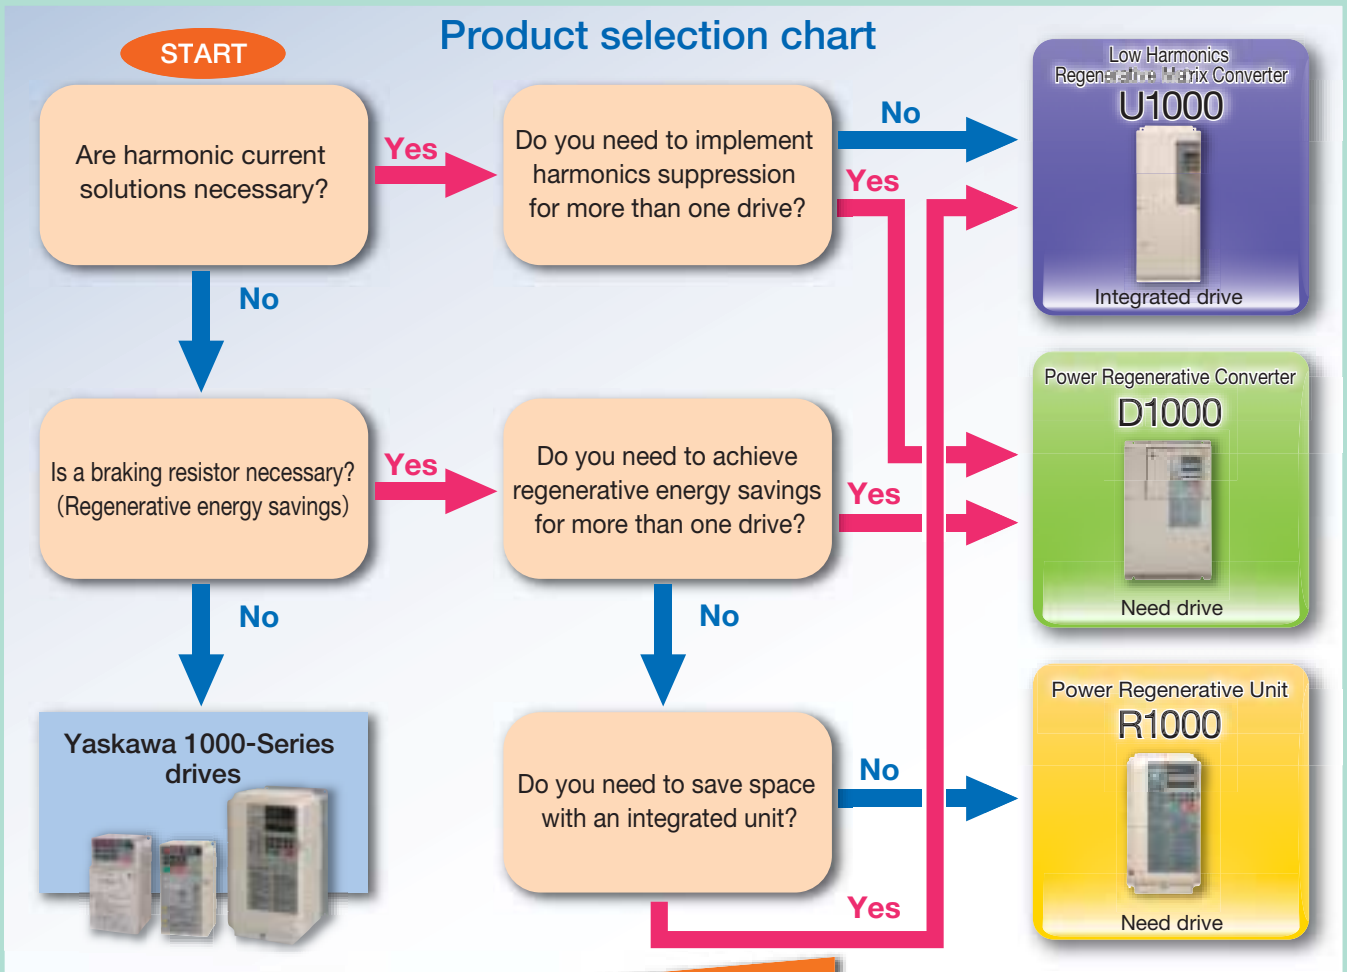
Product selection chart

START

Are harmonic current solutions necessary?

Yes

Do you need to implement harmonics suppression for more than one drive?

No

Yes

Low Harmonics Regenerative Matrix Converter
U1000
Integrated drive

No

Is a braking resistor necessary? (Regenerative energy savings)

Yes

Do you need to achieve regenerative energy savings for more than one drive?

Yes

Power Regenerative Converter
D1000
Need drive

No

No

Yaskawa 1000-Series drives

Do you need to save space with an integrated unit?

No

Yes

Power Regenerative Unit
R1000
Need drive